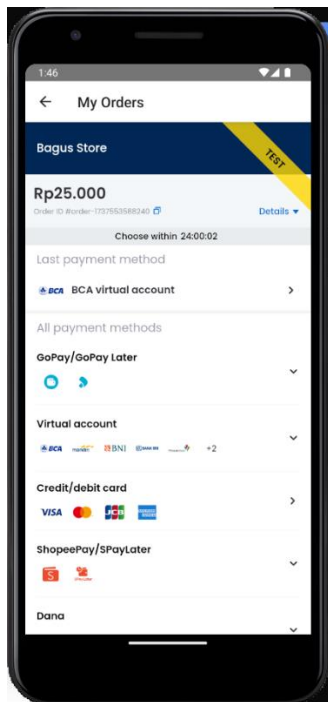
1:46

My Orders

Bagus Store

TEST

Rp25.000

Order ID #order-1737553588240

Details

Choose within 24:00:02

Last payment method

BCA BCA virtual account

All payment methods

GoPay/GoPay Later

Virtual account

BCA mandiri BNI BRI +2

Credit/debit card

VISA JCB

ShopeePay/SPayLater

SPayLater

Dana